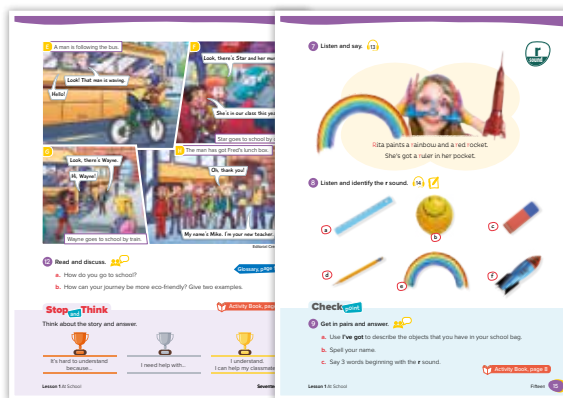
5 A man is following the bus.

Look! That man is waving.

Hello!

6 Look, there's Star and her m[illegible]

She's in our class this ye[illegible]

Star goes to school by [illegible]

7 Look, there's Wayne.

Hi, Wayne!

Wayne goes to school by train.

8 The man has got Fred's lunch box.

Oh, thank you!

My name's Mike. I'm your new teacher.

12 Read and discuss.

a. How do you go to school?

b. How can your journey be more eco-friendly? Give two examples.

Glossary, page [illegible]

Stop and Think

Activity Book, page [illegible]

Think about the story and answer.

It's hard to understand because...

I need help with...

I understand. I can help my classmate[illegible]

Lesson 1 At School

Sevente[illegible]

7 Listen and say. 13

r sound

Rita paints a rainbow and a red rocket. She's got a ruler in her pocket.

8 Listen and identify the r sound. 14

a

b

c

d

e

f

Check point

9 Get in pairs and answer.

a. Use I've got to describe the objects that you have in your school bag.

b. Spell your name.

c. Say 3 words beginning with the r sound.

Activity Book, page 8

Lesson 1 At School

Fifteen 15